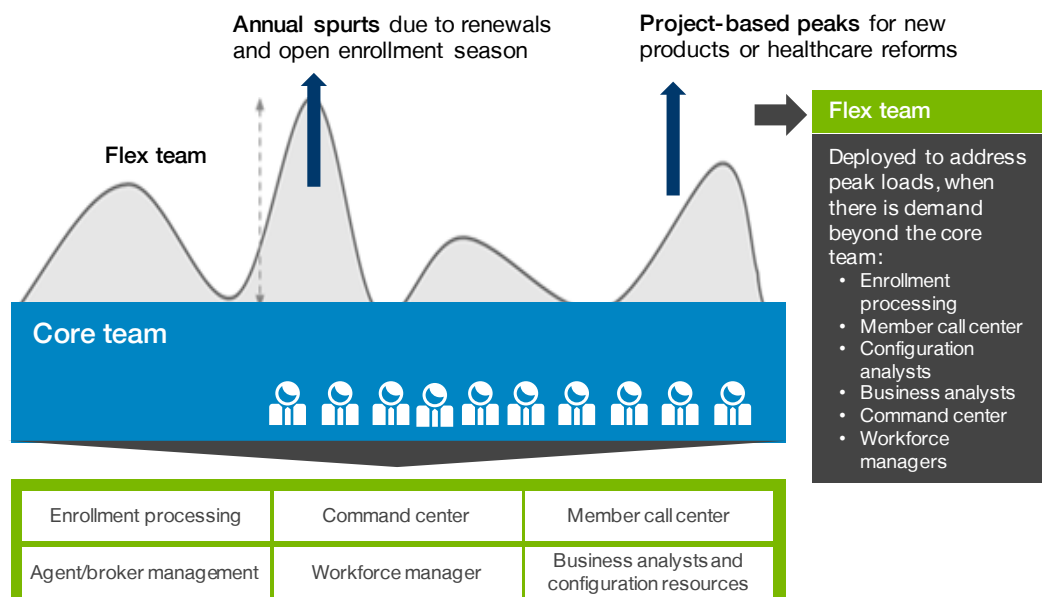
**Annual spurts** due to renewals and open enrollment season

**Project-based peaks** for new products or healthcare reforms

Flex team

Flex team

Deployed to address peak loads, when there is demand beyond the core team:
- Enrollment processing
- Member call center
- Configuration analysts
- Business analysts
- Command center
- Workforce managers

Core team

| Enrollment processing | Command center | Member call center |
|---|---|---|
| Agent/broker management | Workforce manager | Business analysts and configuration resources |